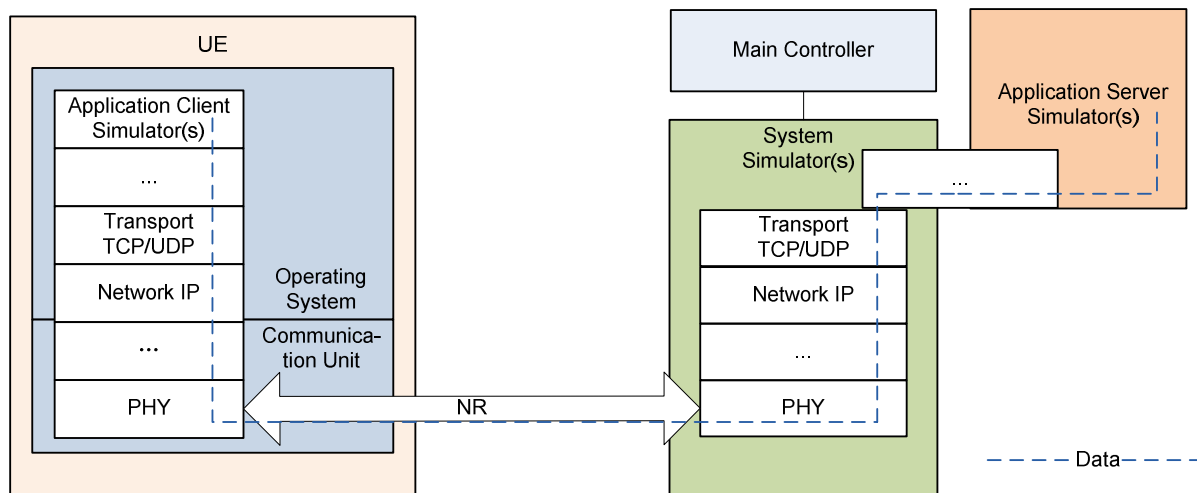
UE

Application Client Simulator(s)

...

Transport TCP/UDP

Network IP

Operating System

Communication Unit

...

PHY

NR

Main Controller

Application Server Simulator(s)

System Simulator(s)

...

Transport TCP/UDP

Network IP

...

PHY

Data